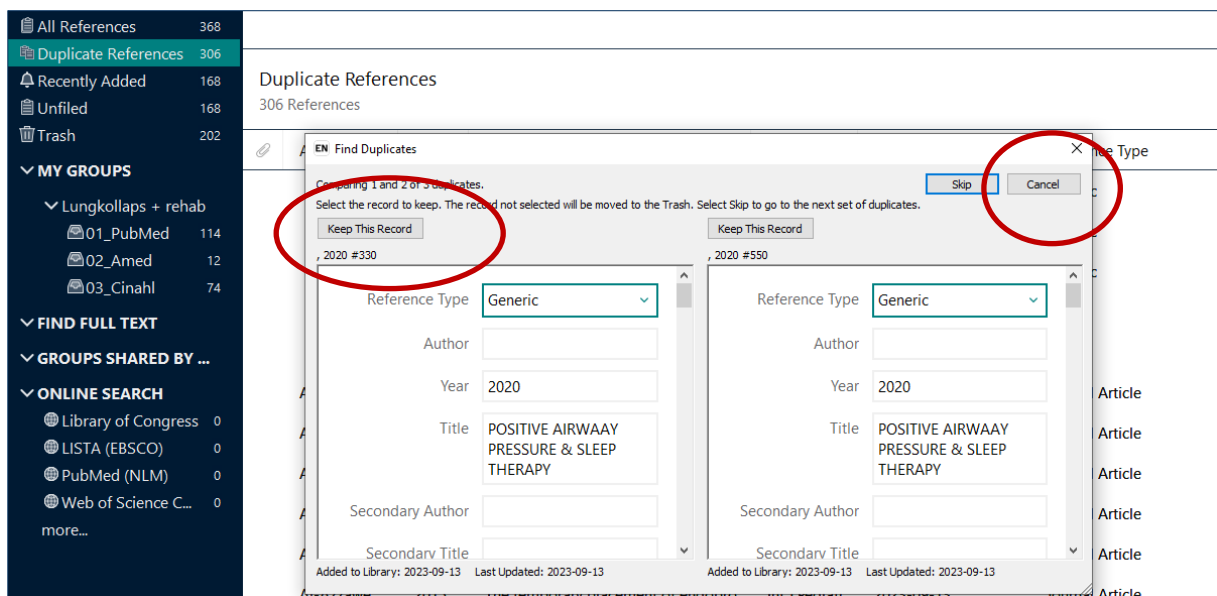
All References 368
Duplicate References 306
Recently Added 168
Unfiled 168
Trash 202
MY GROUPS
Lungkollaps + rehab
01_PubMed 114
02_Amed 12
03_Cinahl 74
FIND FULL TEXT
GROUPS SHARED BY ...
ONLINE SEARCH
Library of Congress 0
LISTA (EBSCO) 0
PubMed (NLM) 0
Web of Science C... 0
more...

Duplicate References
306 References

EN Find Duplicates
Comparing 1 and 2 of 3 duplicates.
Select the record to keep. The record not selected will be moved to the Trash. Select Skip to go to the next set of duplicates.
Skip
Cancel

Keep This Record
, 2020 #330
Reference Type Generic
Author
Year 2020
Title POSITIVE AIRWAAY PRESSURE & SLEEP THERAPY
Secondary Author
Secondary Title
Added to Library: 2023-09-13 Last Updated: 2023-09-13

Keep This Record
, 2020 #550
Reference Type Generic
Author
Year 2020
Title POSITIVE AIRWAAY PRESSURE & SLEEP THERAPY
Secondary Author
Secondary Title
Added to Library: 2023-09-13 Last Updated: 2023-09-13

nce Type
Article
Article
Article
Article
Article
Article